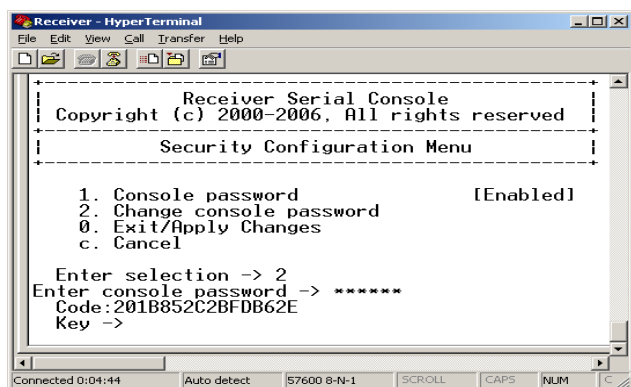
Receiver - HyperTerminal

File Edit View Call Transfer Help

Receiver Serial Console
Copyright (c) 2000-2006, All rights reserved

Security Configuration Menu

1. Console password [Enabled]
2. Change console password
0. Exit/Apply Changes
c. Cancel

Enter selection -> 2
Enter console password -> ******
Code:201B852C2BFDB62E
Key ->

Connected 0:04:44 | Auto detect | 57600 8-N-1 | SCROLL | CAPS | NUM | C